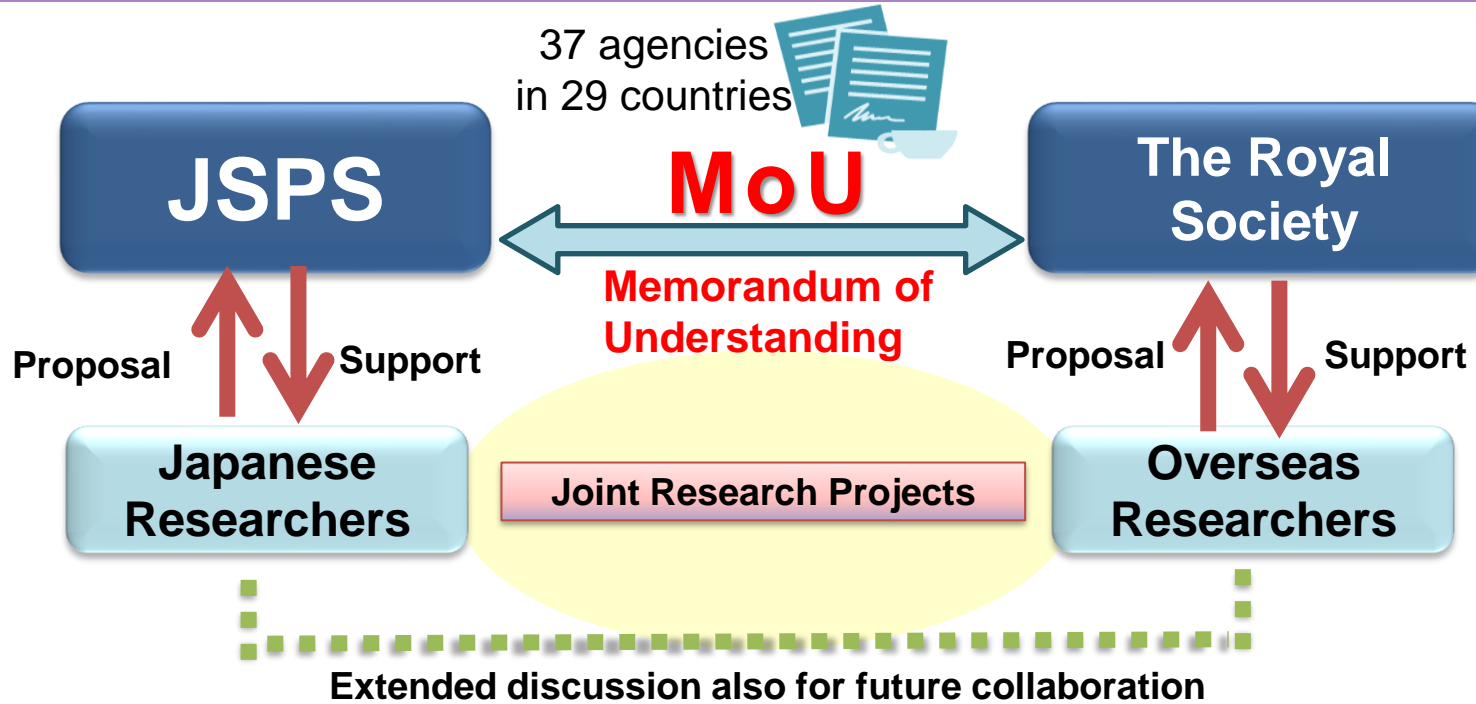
37 agencies
in 29 countries

JSPS

MoU

Memorandum of Understanding

The Royal Society

Proposal

Support

Proposal

Support

Japanese Researchers

Joint Research Projects

Overseas Researchers

Extended discussion also for future collaboration